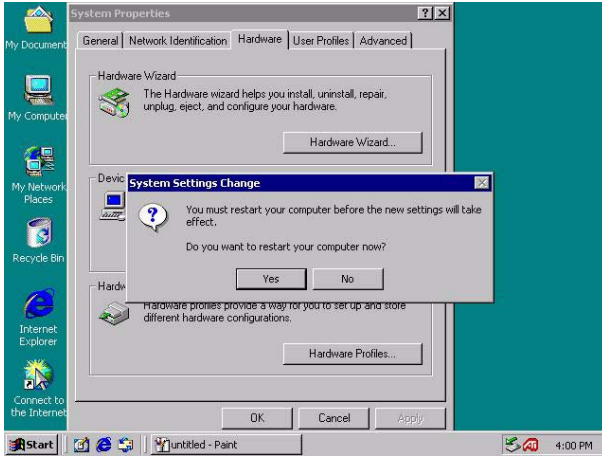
My Document

My Computer

My Network Places

Recycle Bin

Internet Explorer

Connect to the Internet

System Properties

?
X

General
Network Identification
Hardware
User Profiles
Advanced

Hardware Wizard

The Hardware wizard helps you install, uninstall, repair, unplug, eject, and configure your hardware.

Hardware Wizard...

Devic

Hardw

Hardware profiles provide a way for you to set up and store different hardware configurations.

Hardware Profiles...

System Settings Change

X

You must restart your computer before the new settings will take effect.

Do you want to restart your computer now?

Yes
No

OK
Cancel
Apply

Start
untitled - Paint
4:00 PM